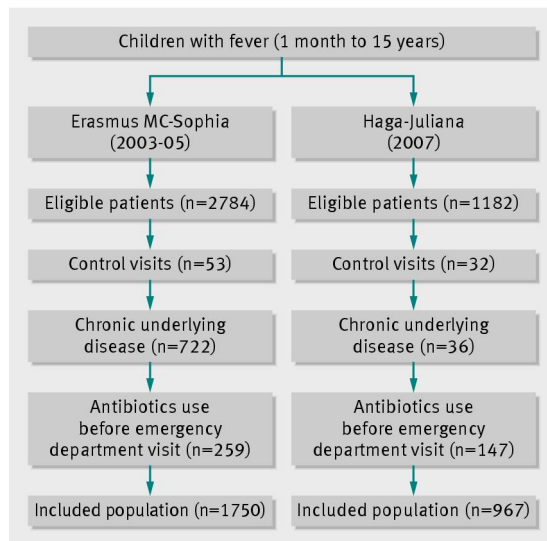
Children with fever (1 month to 15 years)

Erasmus MC-Sophia (2003-05)

Eligible patients (n=2784)

Control visits (n=53)

Chronic underlying disease (n=722)

Antibiotics use before emergency department visit (n=259)

Included population (n=1750)

Haga-Juliana (2007)

Eligible patients (n=1182)

Control visits (n=32)

Chronic underlying disease (n=36)

Antibiotics use before emergency department visit (n=147)

Included population (n=967)